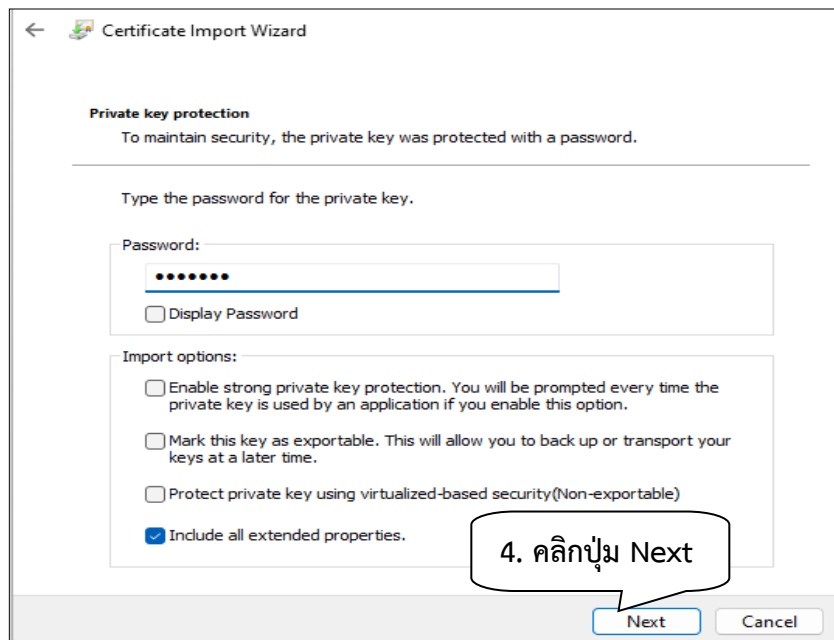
Certificate Import Wizard

Private key protection
To maintain security, the private key was protected with a password.

Type the password for the private key.

Password:
•••••••
Display Password

Import options:
Enable strong private key protection. You will be prompted every time the private key is used by an application if you enable this option.

Mark this key as exportable. This will allow you to back up or transport your keys at a later time.

Protect private key using virtualized-based security(Non-exportable)

Include all extended properties.

4. คลิกปุ่ม Next

Next
Cancel